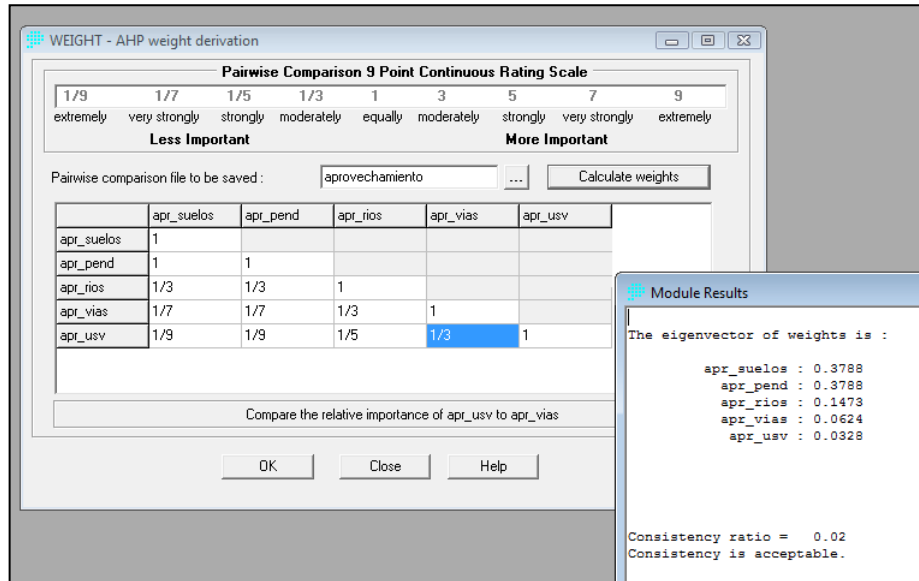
WEIGHT - AHP weight derivation

Pairwise Comparison 9 Point Continuous Rating Scale

1/9 1/7 1/5 1/3 1 3 5 7 9

extremely very strongly strongly moderately equally moderately strongly very strongly extremely

Less Important More Important

Pairwise comparison file to be saved : aprovechamiento ... Calculate weights

| | apr_suelos | apr_pend | apr_rios | apr_vias | apr_usv |
|---|---|---|---|---|---|
| apr_suelos | 1 | | | | |
| apr_pend | 1 | 1 | | | |
| apr_rios | 1/3 | 1/3 | 1 | | |
| apr_vias | 1/7 | 1/7 | 1/3 | 1 | |
| apr_usv | 1/9 | 1/9 | 1/5 | 1/3 | 1 |

Compare the relative importance of apr_usv to apr_vias

OK Close Help

Module Results

The eigenvector of weights is :

apr_suelos : 0.3788
apr_pend : 0.3788
apr_rios : 0.1473
apr_vias : 0.0624
apr_usv : 0.0328

Consistency ratio = 0.02
Consistency is acceptable.